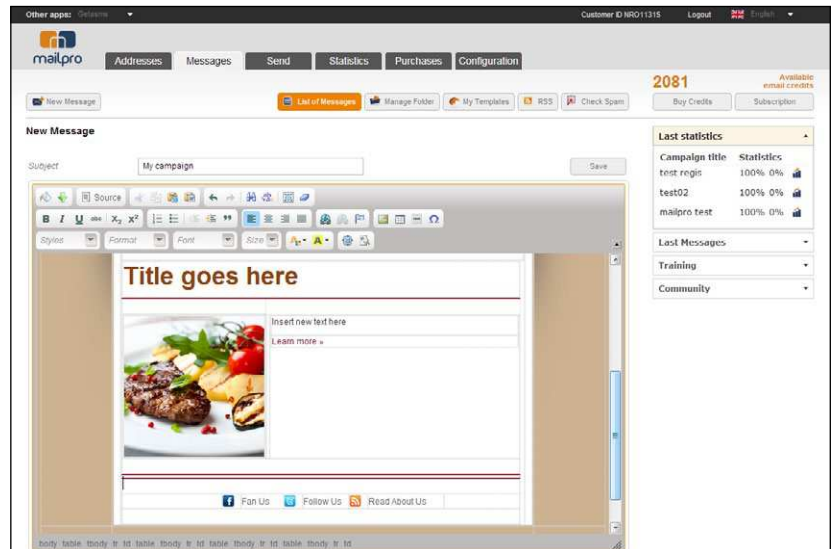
Other apps: Getasine

Customer ID NRO11315 Logout English

mailpro

Addresses Messages Send Statistics Purchases Configuration

2081 Available email credits

New Message

List of Messages Manage Folder My Templates RSS Check Spam

Buy Credits Subscription

New Message

Subject My campaign Save

Source

Styles Format Font Size

Title goes here

Insert new text here

Learn more »

Fan Us Follow Us Read About Us

body table tbody tr td table tbody tr td table tbody tr td table tbody tr td

Last statistics

| Campaign title | Statistics |
|---|---|
| test regis | 100% 0% |
| test02 | 100% 0% |
| mailpro test | 100% 0% |

Last Messages

Training

Community